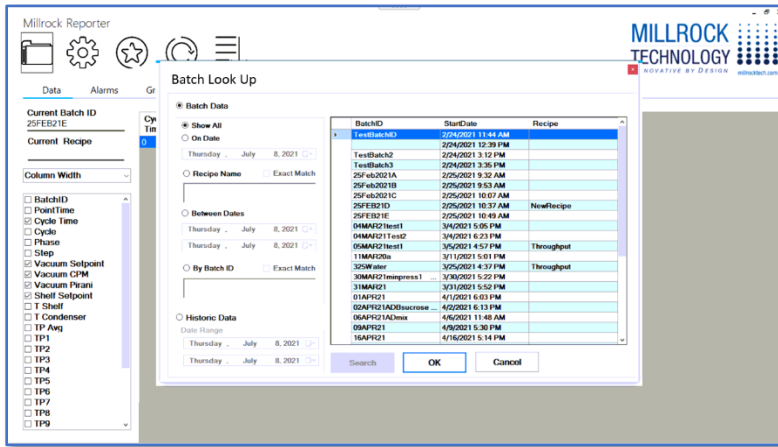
Millrock Reporter

MILLROCK TECHNOLOGY
INNOVATIVE BY DESIGN millrocktech.com

Data Alarms Gr

Current Batch ID
25FEB21E

Current Recipe

Cy Tim
0

Column Width

☐ BatchID
☐ PointTime
☑ Cycle Time
☐ Cycle
☐ Phase
☐ Step
☑ Vacuum Setpoint
☑ Vacuum CPM
☑ Vacuum Pirani
☑ Shelf Setpoint
☐ T Shelf
☐ T Condenser
☐ TP Avg
☐ TP1
☐ TP2
☐ TP3
☐ TP4
☐ TP5
☐ TP6
☐ TP7
☐ TP8
☐ TP9

Batch Look Up

◉ Batch Data

◉ Show All
○ On Date
Thursday , July 8, 2021
○ Recipe Name ☐ Exact Match
○ Between Dates
Thursday , July 8, 2021
Thursday , July 8, 2021
○ By Batch ID ☐ Exact Match

○ Historic Data
Date Range
Thursday , July 8, 2021
Thursday , July 8, 2021

| BatchID | StartDate | Recipe |
|---|---|---|
| TestBatchID | 2/24/2021 11:44 AM | |
| | 2/24/2021 12:39 PM | |
| TestBatch2 | 2/24/2021 3:12 PM | |
| TestBatch3 | 2/24/2021 3:35 PM | |
| 25Feb2021A | 2/25/2021 9:32 AM | |
| 25Feb2021B | 2/25/2021 9:53 AM | |
| 25Feb2021C | 2/25/2021 10:07 AM | |
| 25FEB21D | 2/25/2021 10:37 AM | NewRecipe |
| 25FEB21E | 2/25/2021 10:49 AM | |
| 04MAR21test1 | 3/4/2021 5:05 PM | |
| 04MAR21Test2 | 3/4/2021 6:23 PM | |
| 05MAR21test1 | 3/5/2021 4:57 PM | Throughput |
| 11MAR20a | 3/11/2021 5:01 PM | |
| 325Water | 3/25/2021 4:37 PM | Throughput |
| 30MAR21minpress1 ... | 3/30/2021 5:22 PM | |
| 31MAR21 | 3/31/2021 5:52 PM | |
| 01APR21 | 4/1/2021 6:03 PM | |
| 02APR21ADBsucrose ... | 4/2/2021 6:13 PM | |
| 06APR21ADmix | 4/6/2021 11:48 AM | |
| 09APR21 | 4/9/2021 5:30 PM | |
| 16APR21 | 4/16/2021 5:14 PM | |

Search OK Cancel